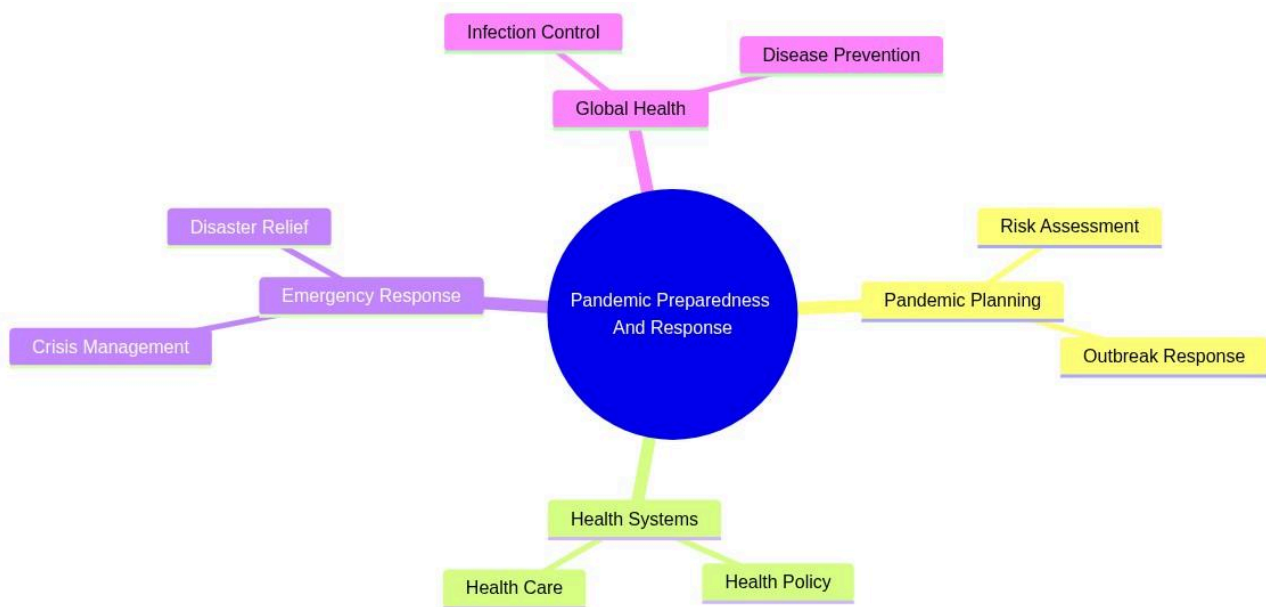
Infection Control

Disease Prevention

Global Health

Disaster Relief

Emergency Response

Crisis Management

Pandemic Preparedness And Response

Risk Assessment

Pandemic Planning

Outbreak Response

Health Systems

Health Care

Health Policy